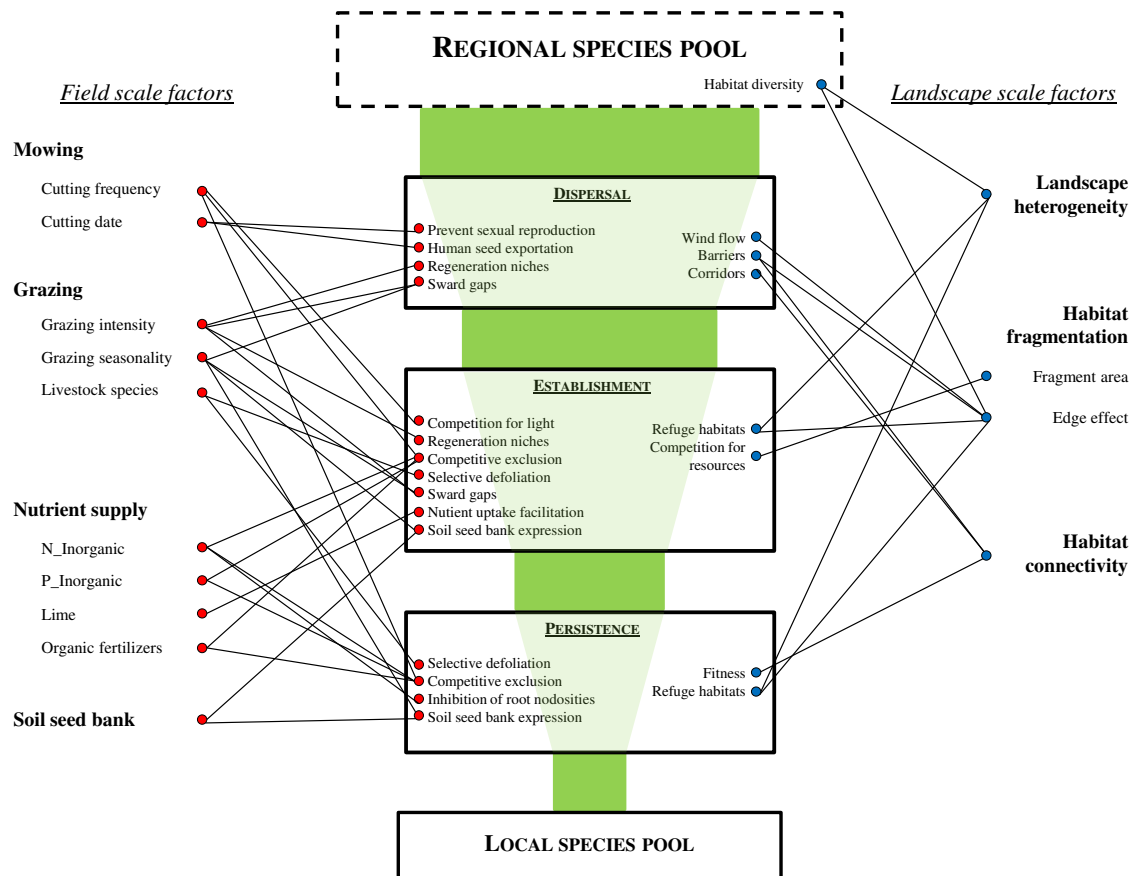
REGIONAL SPECIES POOL

Habitat diversity

Field scale factors

Landscape scale factors

Mowing

Cutting frequency

Cutting date

Grazing

Grazing intensity

Grazing seasonality

Livestock species

Nutrient supply

N_Inorganic

P_Inorganic

Lime

Organic fertilizers

Soil seed bank

DISPERSAL

Prevent sexual reproduction
Human seed exportation
Regeneration niches
Sward gaps

Wind flow
Barriers
Corridors

ESTABLISHMENT

Competition for light
Regeneration niches
Competitive exclusion
Selective defoliation
Sward gaps
Nutrient uptake facilitation
Soil seed bank expression

Refuge habitats
Competition for resources

PERSISTENCE

Selective defoliation
Competitive exclusion
Inhibition of root nodosities
Soil seed bank expression

Fitness
Refuge habitats

Landscape heterogeneity

Habitat fragmentation

Fragment area

Edge effect

Habitat connectivity

LOCAL SPECIES POOL